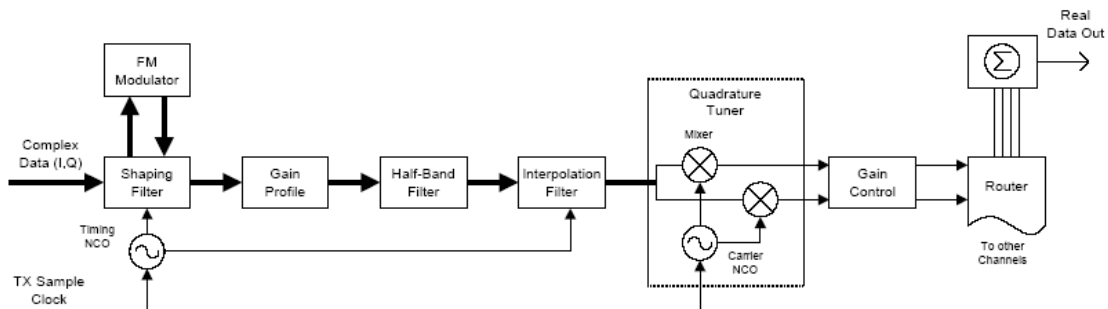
Real Data Out

FM Modulator

Quadrature Tuner

Complex Data (I,Q)

Shaping Filter

Gain Profile

Half-Band Filter

Interpolation Filter

Mixer

Gain Control

Router

Timing NCO

Carrier NCO

To other Channels

TX Sample Clock